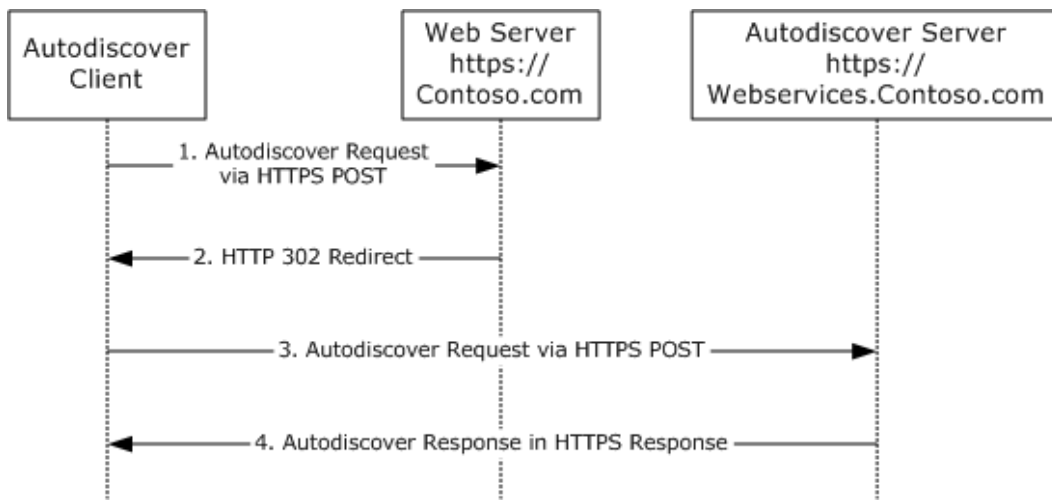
Autodiscover Client

Web Server https:// Contoso.com

Autodiscover Server https:// Webservices.Contoso.com

1. Autodiscover Request via HTTPS POST

2. HTTP 302 Redirect

3. Autodiscover Request via HTTPS POST

4. Autodiscover Response in HTTPS Response